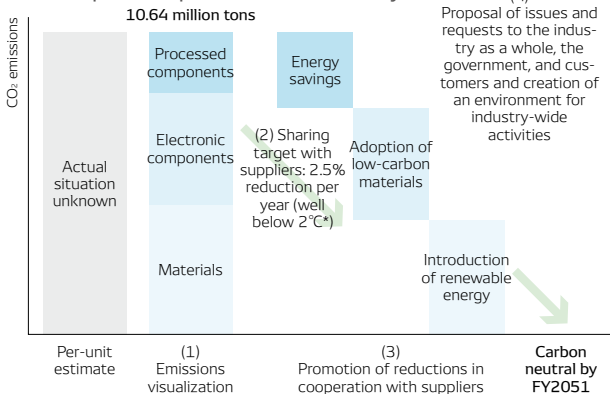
10.64 million tons

(4) Proposal of issues and requests to the industry as a whole, the government, and customers and creation of an environment for industry-wide activities

$CO_2$ emissions

Actual situation unknown

Processed components

Electronic components

Materials

(2) Sharing target with suppliers: 2.5% reduction per year (well below 2℃*)

Energy savings

Adoption of low-carbon materials

Introduction of renewable energy

Per-unit estimate

(1) Emissions visualization

(3) Promotion of reductions in cooperation with suppliers

Carbon neutral by FY2051